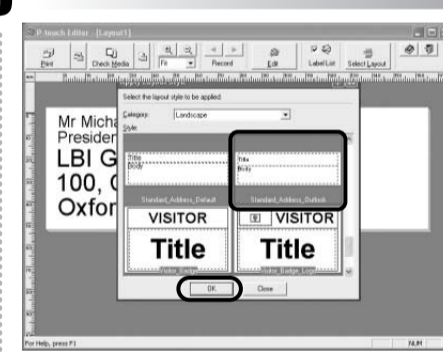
P-touch Editor - [Layout1]

Print
Check Media
Fit
Record
Edit
Label List
Select Layout

Select the layout style to be applied.
Category: Landscape
Style:
Title
Body
Title
Body
Standard_Address_Default
Standard_Address_Outlook
VISITOR
Title
VISITOR
Title
Visitor_Badge
Visitor_Badge_Logo
OK
Close

Mr Micha
Presiden
LBI G
100, C
Oxfor

For Help, press F1
NUM